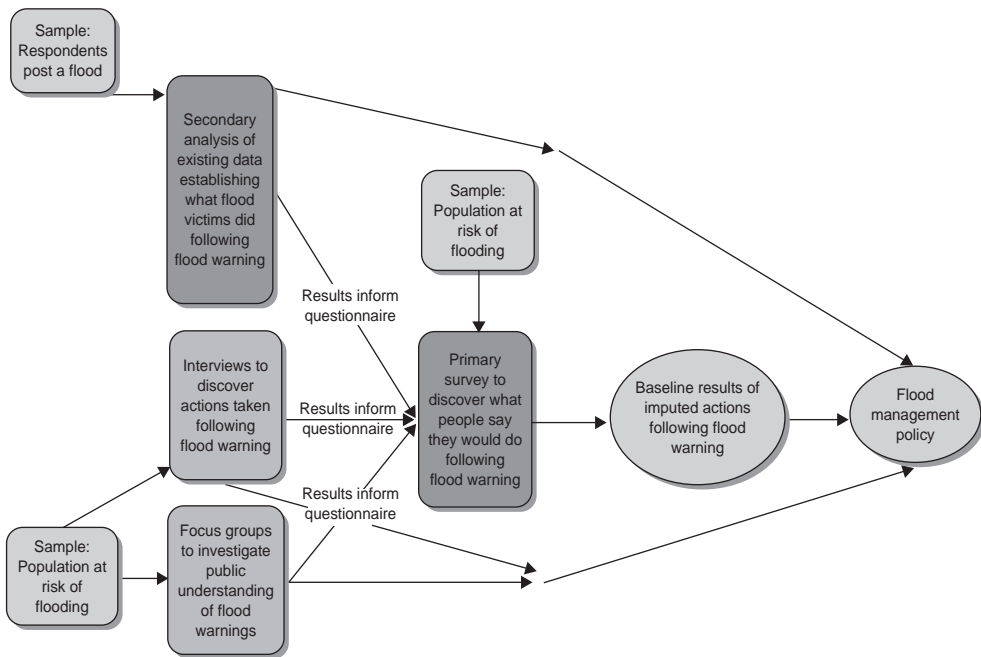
Sample: Respondents post a flood

Secondary analysis of existing data establishing what flood victims did following flood warning

Sample: Population at risk of flooding

Results inform questionnaire

Interviews to discover actions taken following flood warning

Results inform questionnaire

Primary survey to discover what people say they would do following flood warning

Baseline results of imputed actions following flood warning

Flood management policy

Results inform questionnaire

Sample: Population at risk of flooding

Focus groups to investigate public understanding of flood warnings